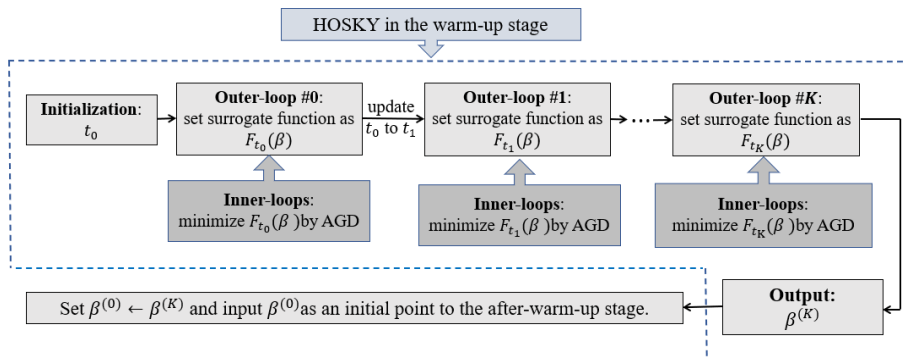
HOSKY in the warm-up stage

Initialization: $t_0$

Outer-loop #0: set surrogate function as $F_{t_0}(\beta)$

update $t_0$ to $t_1$

Outer-loop #1: set surrogate function as $F_{t_1}(\beta)$

⋯

Outer-loop #$K$: set surrogate function as $F_{t_K}(\beta)$

Inner-loops: minimize $F_{t_0}(\beta)$ by AGD

Inner-loops: minimize $F_{t_1}(\beta)$ by AGD

Inner-loops: minimize $F_{t_K}(\beta)$ by AGD

Set $\beta^{(0)} \leftarrow \beta^{(K)}$ and input $\beta^{(0)}$ as an initial point to the after-warm-up stage.

Output: $\beta^{(K)}$